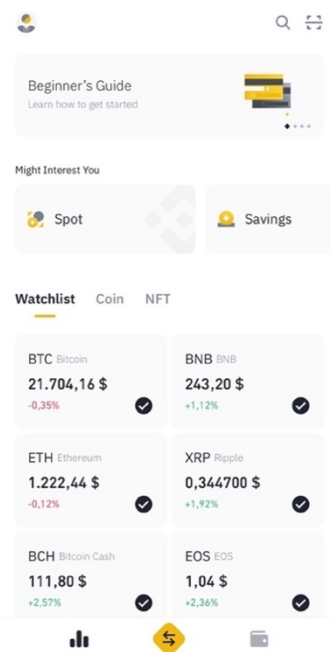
Beginner's Guide
Learn how to get started

Might Interest You

Spot

Savings

Watchlist Coin NFT

BTC Bitcoin
21.704,16 $
-0,35%

BNB BNB
243,20 $
+1,12%

ETH Ethereum
1.222,44 $
-0,12%

XRP Ripple
0,344700 $
+1,92%

BCH Bitcoin Cash
111,80 $
+2,57%

EOS EOS
1,04 $
+2,36%